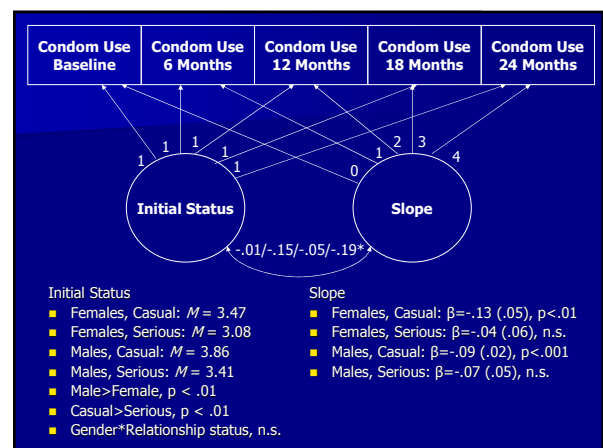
Condom Use Baseline

Condom Use 6 Months

Condom Use 12 Months

Condom Use 18 Months

Condom Use 24 Months

1 1 1 1 1 1 0 1 2 3 4

Initial Status

Slope

-.01/-.15/-.05/-.19*

Initial Status
- Females, Casual: $M$ = 3.47
- Females, Serious: $M$ = 3.08
- Males, Casual: $M$ = 3.86
- Males, Serious: $M$ = 3.41
- Male>Female, p < .01
- Casual>Serious, p < .01
- Gender*Relationship status, n.s.

Slope
- Females, Casual: β=-.13 (.05), p<.01
- Females, Serious: β=-.04 (.06), n.s.
- Males, Casual: β=-.09 (.02), p<.001
- Males, Serious: β=-.07 (.05), n.s.